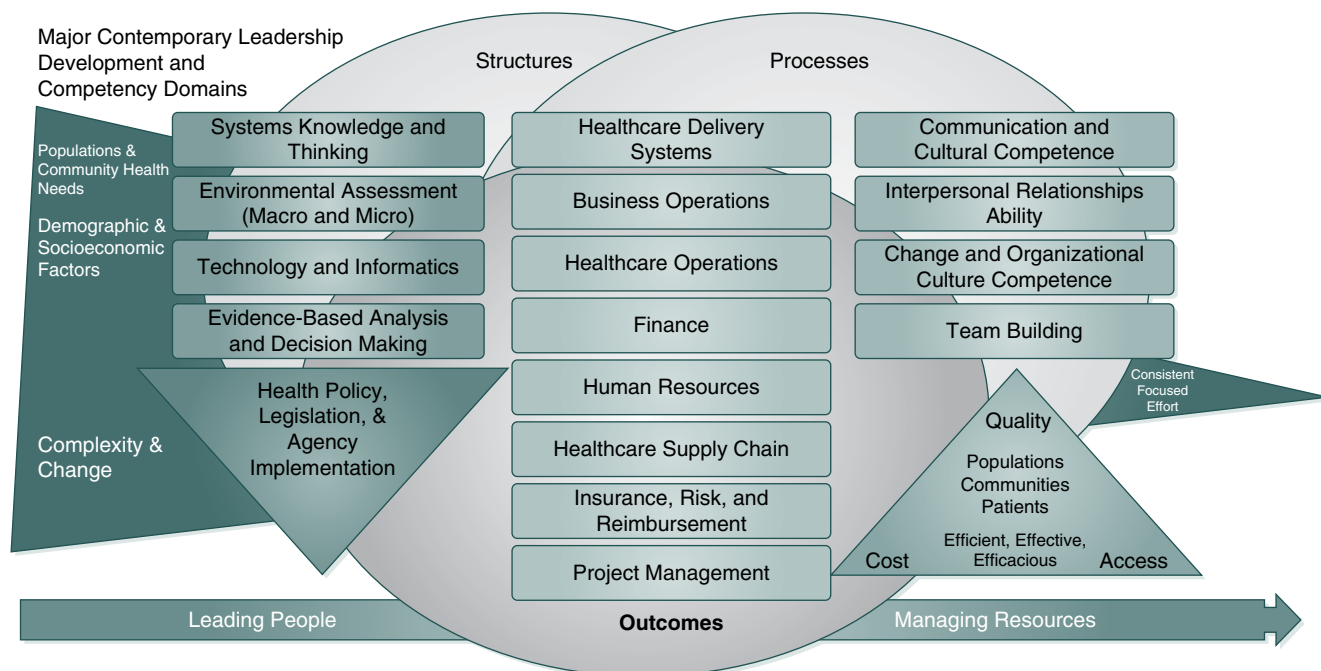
Major Contemporary Leadership Development and Competency Domains

Structures

Processes

Populations & Community Health Needs

Demographic & Socioeconomic Factors

Complexity & Change

Systems Knowledge and Thinking

Environmental Assessment (Macro and Micro)

Technology and Informatics

Evidence-Based Analysis and Decision Making

Health Policy, Legislation, & Agency Implementation

Healthcare Delivery Systems

Business Operations

Healthcare Operations

Finance

Human Resources

Healthcare Supply Chain

Insurance, Risk, and Reimbursement

Project Management

Communication and Cultural Competence

Interpersonal Relationships Ability

Change and Organizational Culture Competence

Team Building

Consistent Focused Effort

Quality

Populations Communities Patients

Efficient, Effective, Efficacious

Cost

Access

Leading People

Outcomes

Managing Resources